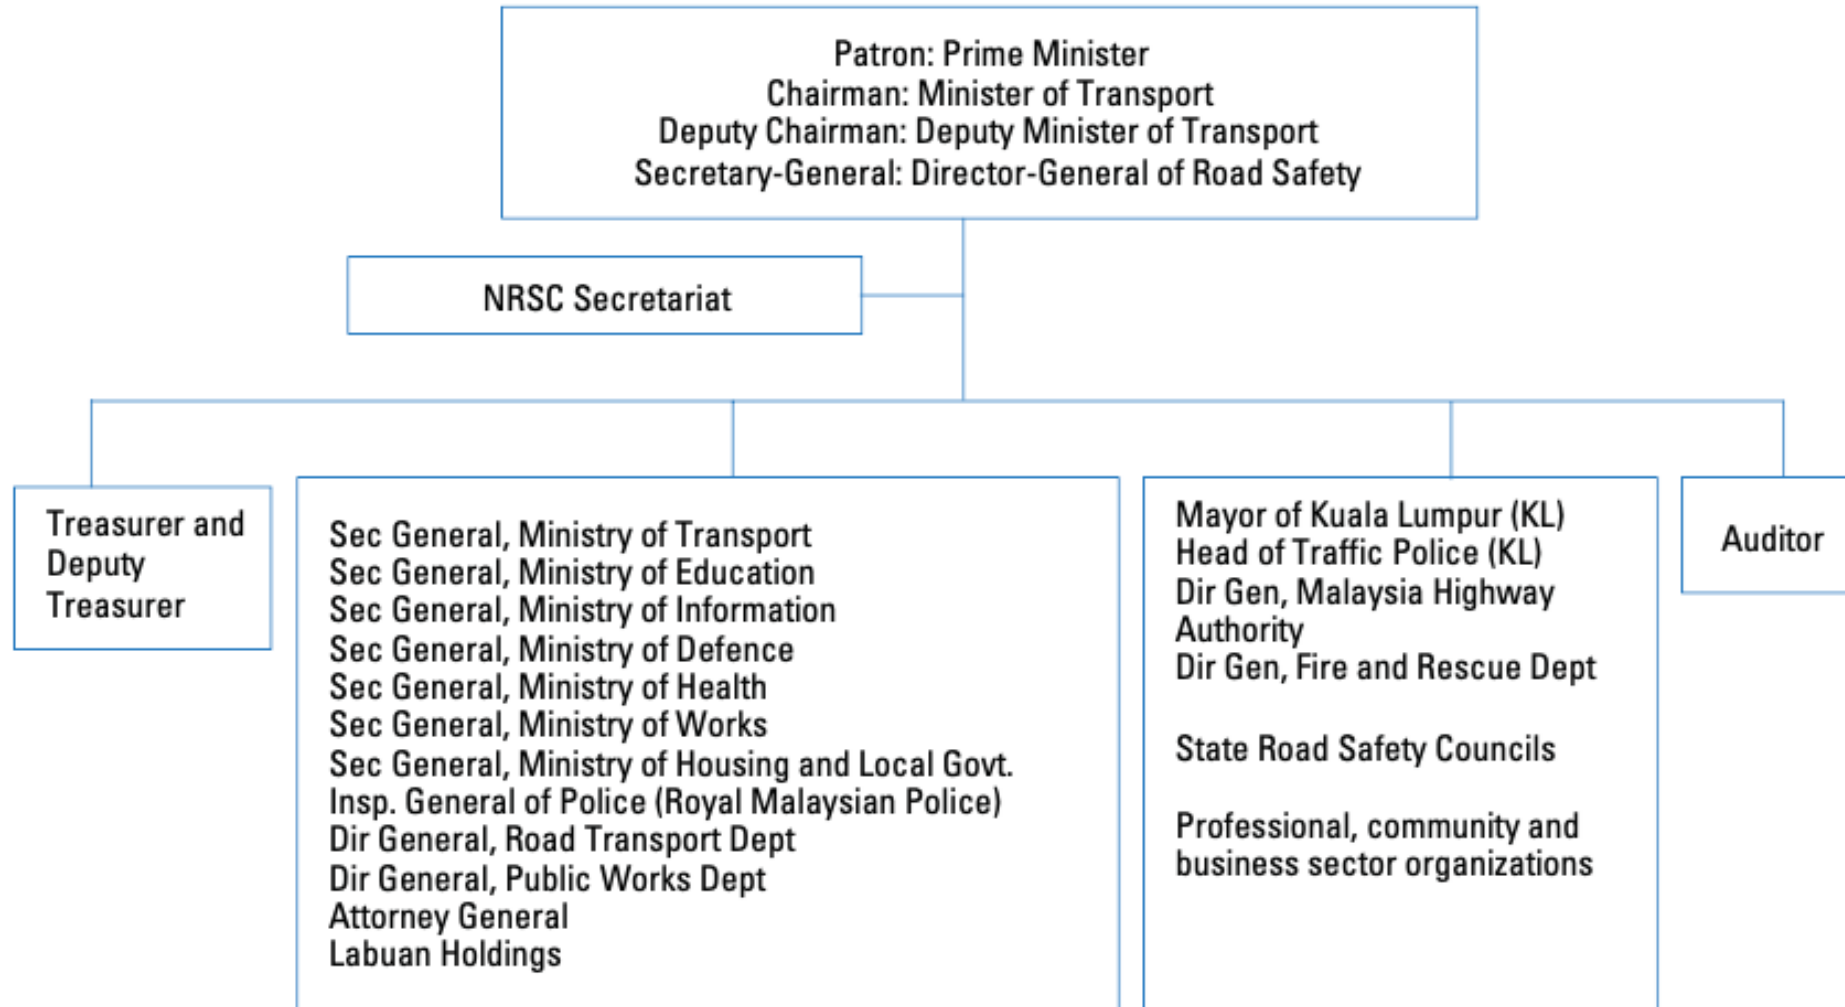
Patron: Prime Minister
Chairman: Minister of Transport
Deputy Chairman: Deputy Minister of Transport
Secretary-General: Director-General of Road Safety

NRSC Secretariat

Treasurer and Deputy Treasurer

Sec General, Ministry of Transport
Sec General, Ministry of Education
Sec General, Ministry of Information
Sec General, Ministry of Defence
Sec General, Ministry of Health
Sec General, Ministry of Works
Sec General, Ministry of Housing and Local Govt.
Insp. General of Police (Royal Malaysian Police)
Dir General, Road Transport Dept
Dir General, Public Works Dept
Attorney General
Labuan Holdings

Mayor of Kuala Lumpur (KL)
Head of Traffic Police (KL)
Dir Gen, Malaysia Highway Authority
Dir Gen, Fire and Rescue Dept

State Road Safety Councils

Professional, community and business sector organizations

Auditor